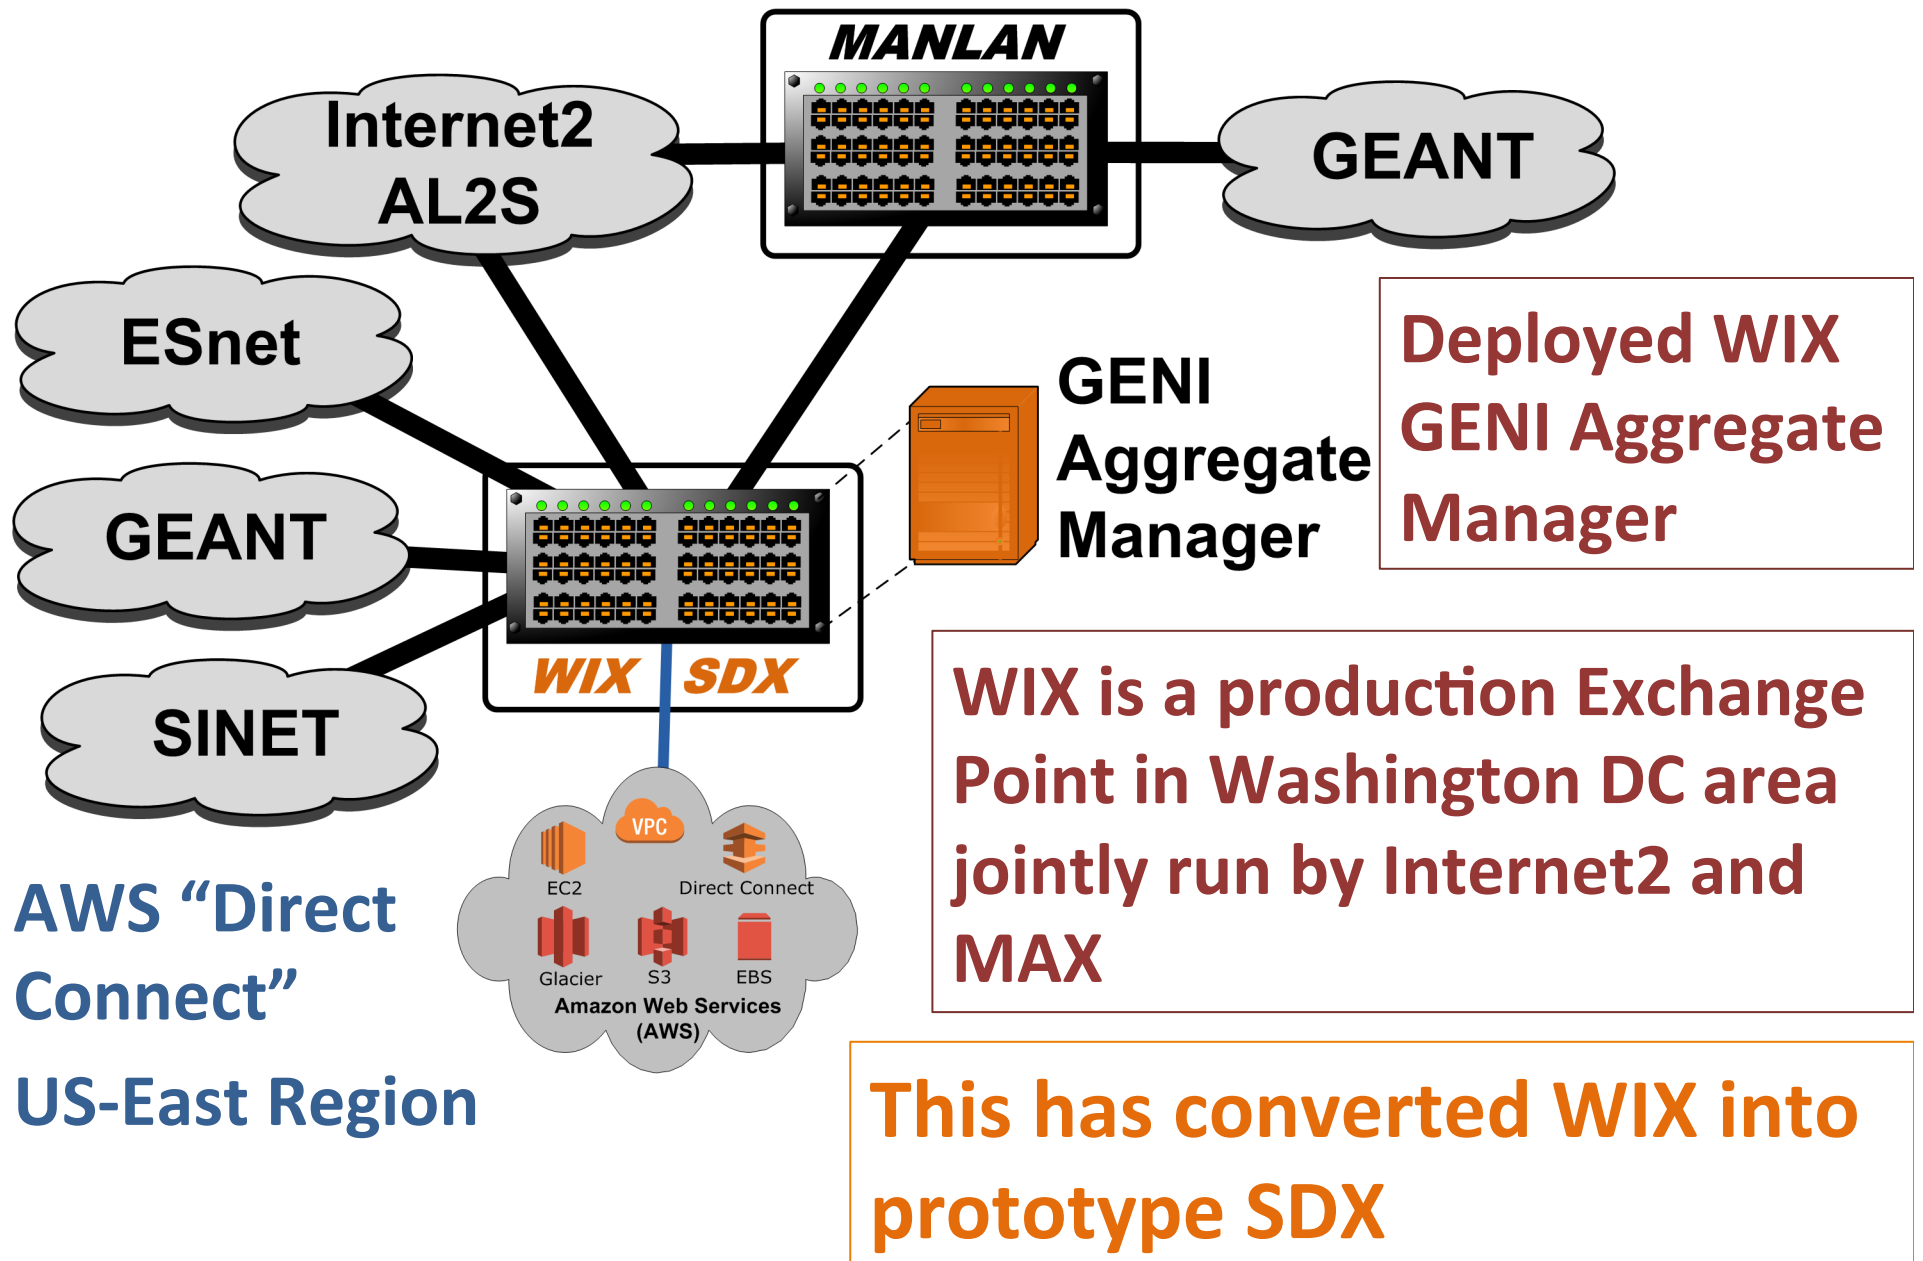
MANLAN

Internet2 AL2S

GEANT

ESnet

GEANT

SINET

GENI Aggregate Manager

Deployed WIX GENI Aggregate Manager

WIX SDX

WIX is a production Exchange Point in Washington DC area jointly run by Internet2 and MAX

VPC

EC2

Direct Connect

Glacier

S3

EBS

Amazon Web Services (AWS)

AWS "Direct Connect"

US-East Region

This has converted WIX into prototype SDX